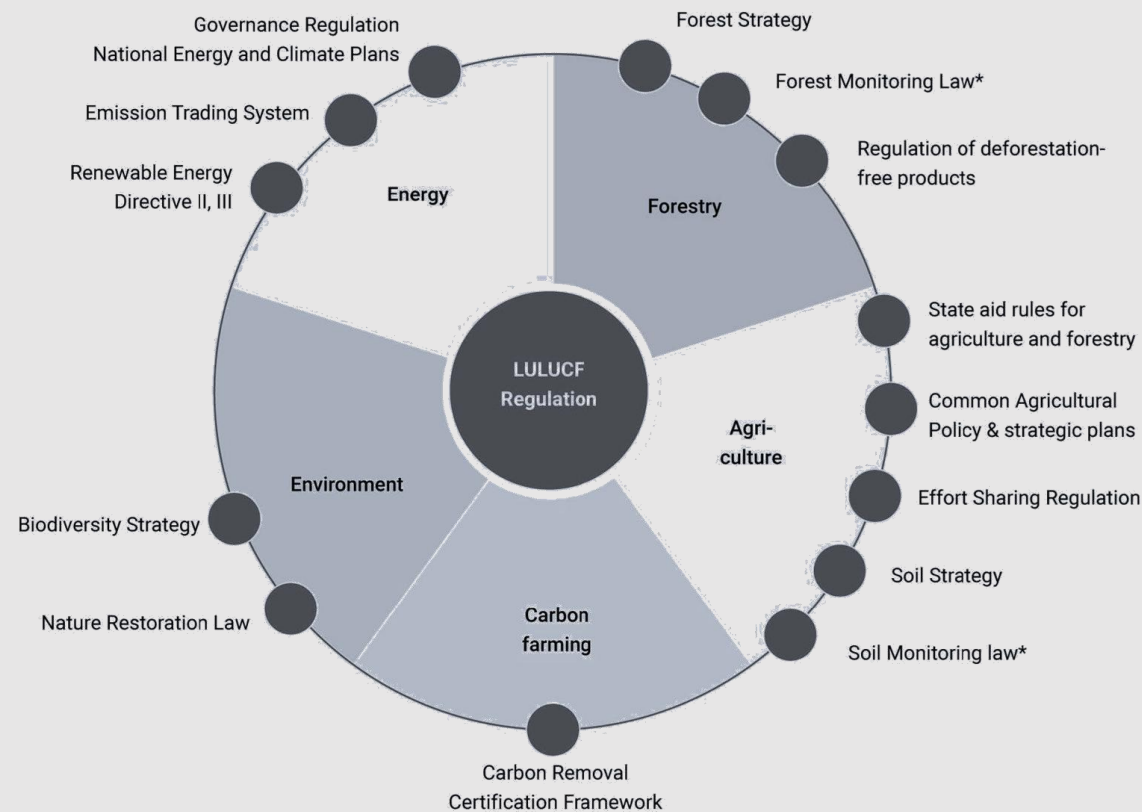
Governance Regulation
National Energy and Climate Plans

Emission Trading System

Renewable Energy
Directive II, III

Energy

Forest Strategy

Forest Monitoring Law*

Regulation of deforestation-free products

Forestry

State aid rules for agriculture and forestry

Common Agricultural Policy & strategic plans

Effort Sharing Regulation

Soil Strategy

Soil Monitoring law*

Agri-culture

LULUCF Regulation

Environment

Biodiversity Strategy

Nature Restoration Law

Carbon farming

Carbon Removal Certification Framework